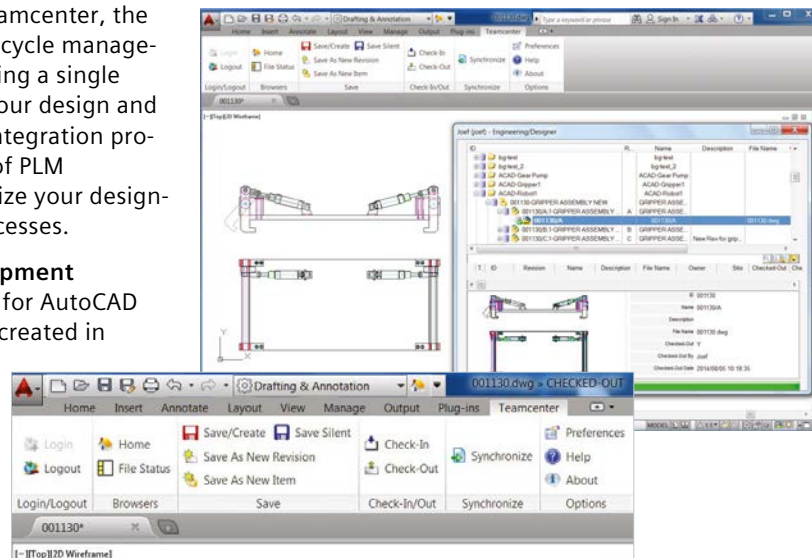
amcenter, the
ycycle manage-
ing a single
our design and
ntegration pro-
of PLM
ize your design-
cesses.

pment
for AutoCAD
created in

Drafting & Annotation
001130.dwg
Type a keyword or phrase
Sign In
Home Insert Annotate Layout View Manage Output Plug-ins Teamcenter
Login
Logout
Home
File Status
Save/Create
Save Silent
Save As New Revision
Save As New Item
Check-In
Check-Out
Synchronize
Preferences
Help
About
Login/Logout Browsers Save Check-In/Out Synchronize Options
001130*
[-][Top][2D Wireframe]

Josef (joef) - Engineering/Designer

| ID | R.. | Name | Description | File Name |
|---|---|---|---|---|
| bg-test | | bg-test | | |
| bg-test_2 | | bg-test_2 | | |
| ACAD-Gear Pump | | ACAD-Gear Pump | | |
| ACAD-Gripper1 | | ACAD-Gripper1 | | |
| ACAD-Robot1 | | ACAD-Robot1 | | |
| 001130-GRIPPER ASSEMBLY NEW | | GRIPPER ASSE... | | |
| 001130/A;1-GRIPPER ASSEMBLY | A | GRIPPER ASSE... | | |
| 001130/A | | 001130/A | | 001130.dwg |
| 001130/B;1-GRIPPER ASSEMBLY... | B | GRIPPER ASSE... | | |
| 001130/C;1-GRIPPER ASSEMBLY... | C | GRIPPER ASSE... | New Rev for grip.. | |

| T | ID | Revision | Name | Description | File Name | Owner | Site | Checked Out | Che |
|---|---|---|---|---|---|---|---|---|---|

ID 001130
Name 001130/A
Description
File Name 001130.dwg
Checked-Out Y
Checked-Out By Josef
Checked-Out Date 2014/08/05 10:18:35

MODEL

Drafting & Annotation
001130.dwg - CHECKED-OUT
Home Insert Annotate Layout View Manage Output Plug-ins Teamcenter
Login
Logout
Home
File Status
Save/Create
Save Silent
Save As New Revision
Save As New Item
Check-In
Check-Out
Synchronize
Preferences
Help
About
Login/Logout Browsers Save Check-In/Out Synchronize Options
001130*
[-][Top][2D Wireframe]